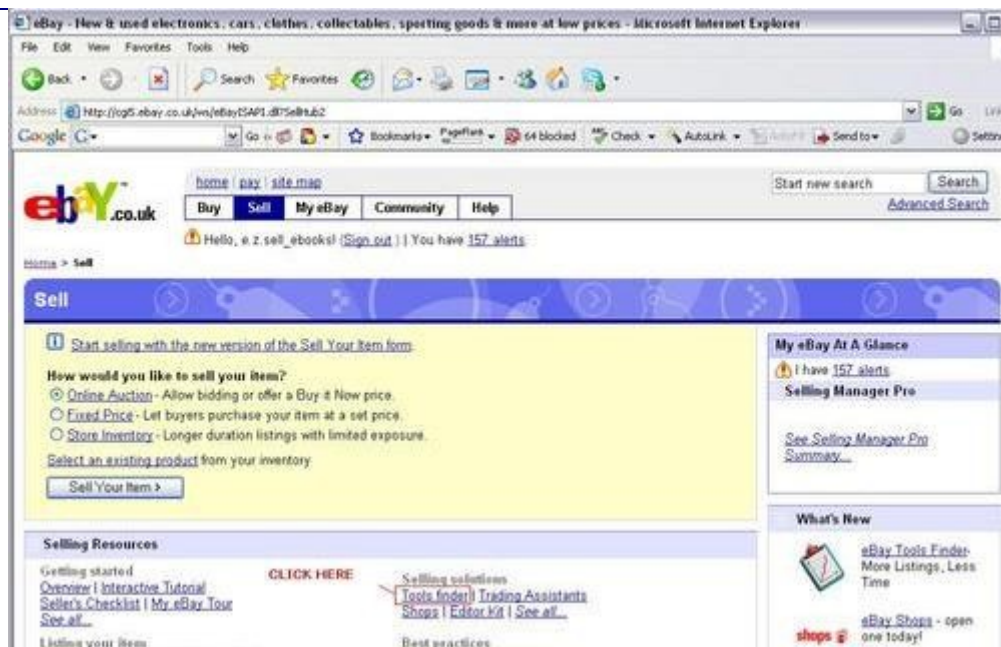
eBay - New & used electronics, cars, clothes, collectables, sporting goods & more at low prices - Microsoft Internet Explorer

File Edit View Favorites Tools Help

Back Search Favorites

Address http://cgi5.ebay.co.uk/ws/eBayISAPI.dll?SellHub2 Go Links

Google G- Go Bookmarks PageRank 64 blocked Check AutoLink AutoFill Send to Settings

ebY.co.uk

home | pay | site map

Buy Sell My eBay Community Help

Hello, e.z.sell_ebooks! (Sign out.) | You have 157 alerts

Start new search Search

Advanced Search

Home > Sell

Sell

Start selling with the new version of the Sell Your Item form.

How would you like to sell your item?

Online Auction - Allow bidding or offer a Buy it Now price.

Fixed Price - Let buyers purchase your item at a set price.

Store Inventory - Longer duration listings with limited exposure.

Select an existing product from your inventory

Sell Your Item >

My eBay At A Glance

I have 157 alerts

Selling Manager Pro

See Selling Manager Pro Summary...

What's New

eBay Tools Finder- More Listings, Less Time

eBay Shops - open one today!

shops

Selling Resources

Getting started

Overview | Interactive Tutorial

Seller's Checklist | My eBay Tour

See all...

Listing your item

CLICK HERE

Selling solutions

Tools finder | Trading Assistants

Shops | Editor Kit | See all...

Best practices